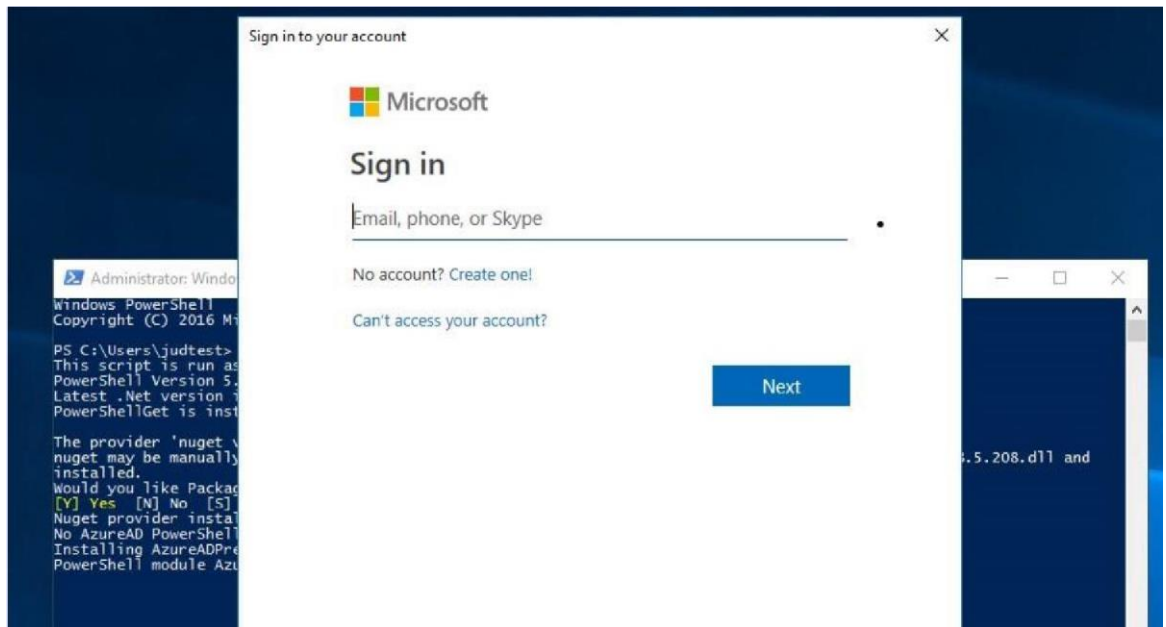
Sign in to your account

Microsoft

Sign in

Email, phone, or Skype

No account? Create one!

Can't access your account?

Next

Administrator: Windo

Windows PowerShell
Copyright (C) 2016 Mi

PS C:\Users\judtest>
This script is run as
PowerShell Version 5.
Latest .Net version
PowerShellGet is inst

The provider 'nuget v
nuget may be manually
installed.
Would you like Packag
[Y] Yes [N] No [S]
Nuget provider instal
No AzureAD PowerShell
Installing AzureADPre
PowerShell module Azu

.5.208.dll and